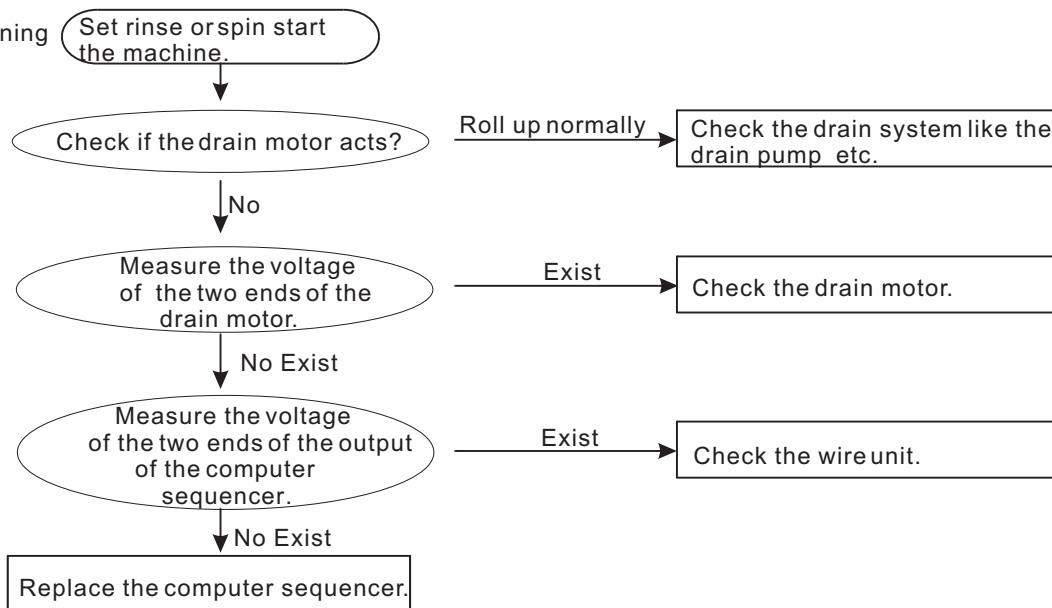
ning

Set rinse or spin start the machine.

Check if the drain motor acts?

Roll up normally

Check the drain system like the drain pump etc.

No

Measure the voltage of the two ends of the drain motor.

Exist

Check the drain motor.

No Exist

Measure the voltage of the two ends of the output of the computer sequencer.

Exist

Check the wire unit.

No Exist

Replace the computer sequencer.